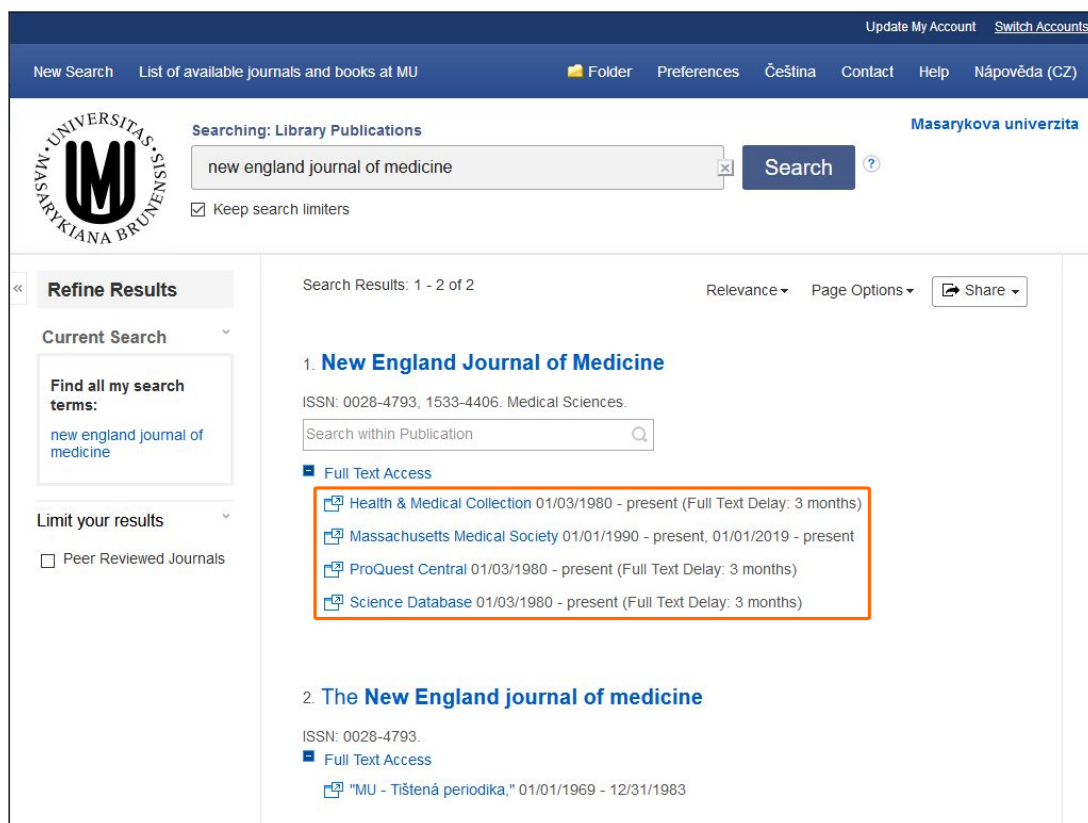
Update My Account Switch Accounts

New Search List of available journals and books at MU Folder Preferences Čeština Contact Help Nápověda (CZ)

UNIVERSITAS MASARYKIANA BRUNENSIS

Searching: Library Publications

new england journal of medicine

Search

Keep search limiters

Masarykova univerzita

«

Refine Results

Current Search

Find all my search terms:

new england journal of medicine

Limit your results

Peer Reviewed Journals

Search Results: 1 - 2 of 2

Relevance Page Options Share

1. New England Journal of Medicine

ISSN: 0028-4793, 1533-4406. Medical Sciences.

Search within Publication

Full Text Access

Health & Medical Collection 01/03/1980 - present (Full Text Delay: 3 months)

Massachusetts Medical Society 01/01/1990 - present, 01/01/2019 - present

ProQuest Central 01/03/1980 - present (Full Text Delay: 3 months)

Science Database 01/03/1980 - present (Full Text Delay: 3 months)

2. The New England journal of medicine

ISSN: 0028-4793.

Full Text Access

"MU - Tištená periodika," 01/01/1969 - 12/31/1983